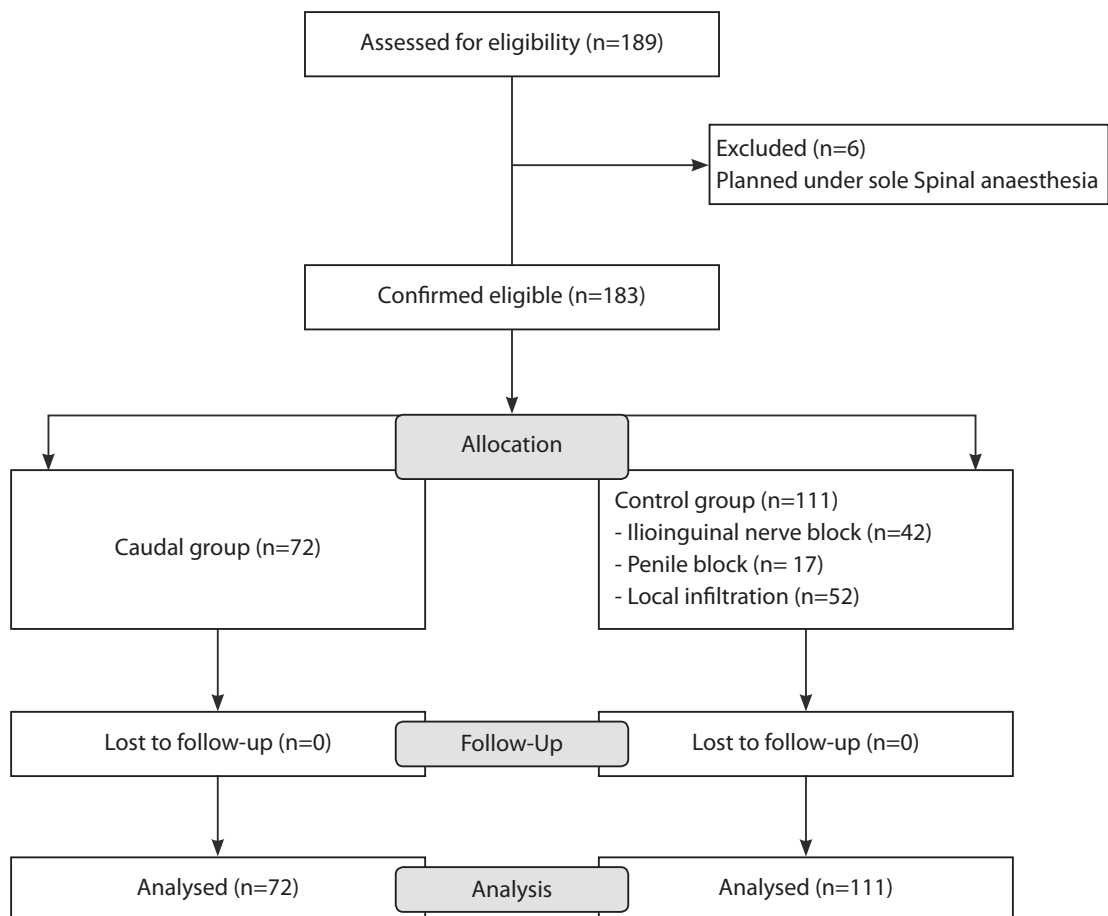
Assessed for eligibility (n=189)

Excluded (n=6)
Planned under sole Spinal anaesthesia

Confirmed eligible (n=183)

Allocation

Caudal group (n=72)

Control group (n=111)
- Ilioinguinal nerve block (n=42)
- Penile block (n= 17)
- Local infiltration (n=52)

Lost to follow-up (n=0)

Follow-Up

Lost to follow-up (n=0)

Analysed (n=72)

Analysis

Analysed (n=111)